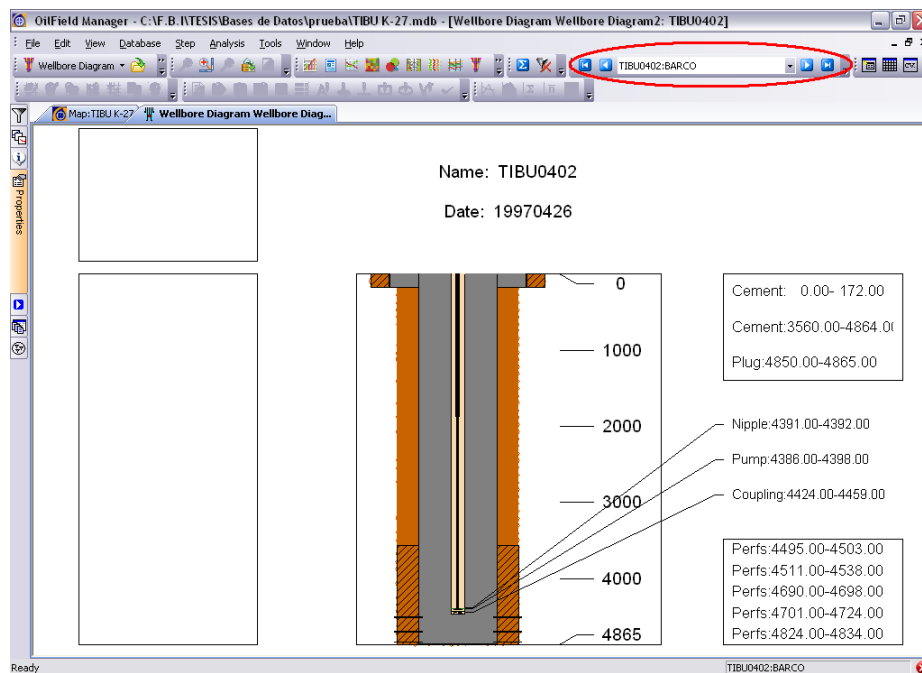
OilField Manager - C:\F.B.I\TESIS\Bases de Datos\prueba\TIBU K-27.mdb - [Wellbore Diagram Wellbore Diagram2: TIBU0402]

File Edit View Database Step Analysis Tools Window Help

Wellbore Diagram

TIBU0402:BARCO

Map:TIBU K-27

Wellbore Diagram Wellbore Diag...

Properties

Name: TIBU0402

Date: 19970426

0

1000

2000

3000

4000

4865

Cement: 0.00- 172.00

Cement:3560.00-4864.0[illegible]

Plug:4850.00-4865.00

Nipple:4391.00-4392.00

Pump:4386.00-4398.00

Coupling:4424.00-4459.00

Perfs:4495.00-4503.00
Perfs:4511.00-4538.00
Perfs:4690.00-4698.00
Perfs:4701.00-4724.00
Perfs:4824.00-4834.00

Ready

TIBU0402:BARCO